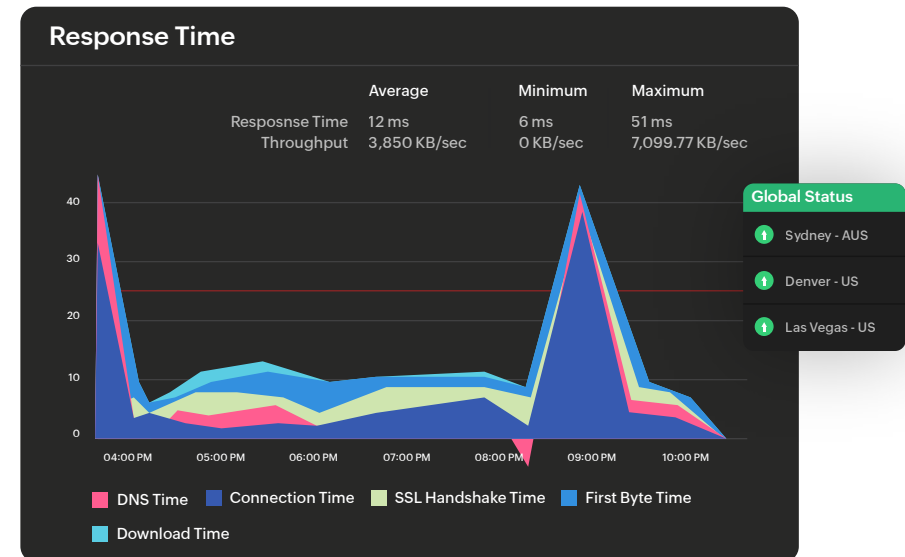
Response Time

| | Average | Minimum | Maximum |
|---|---|---|---|
| Resposnse Time | 12 ms | 6 ms | 51 ms |
| Throughput | 3,850 KB/sec | 0 KB/sec | 7,099.77 KB/sec |

40
30
20
10
0

04:00 PM 05:00 PM 06:00 PM 07:00 PM 08:00 PM 09:00 PM 10:00 PM

DNS Time
Connection Time
SSL Handshake Time
First Byte Time
Download Time

Global Status
Sydney - AUS
Denver - US
Las Vegas - US